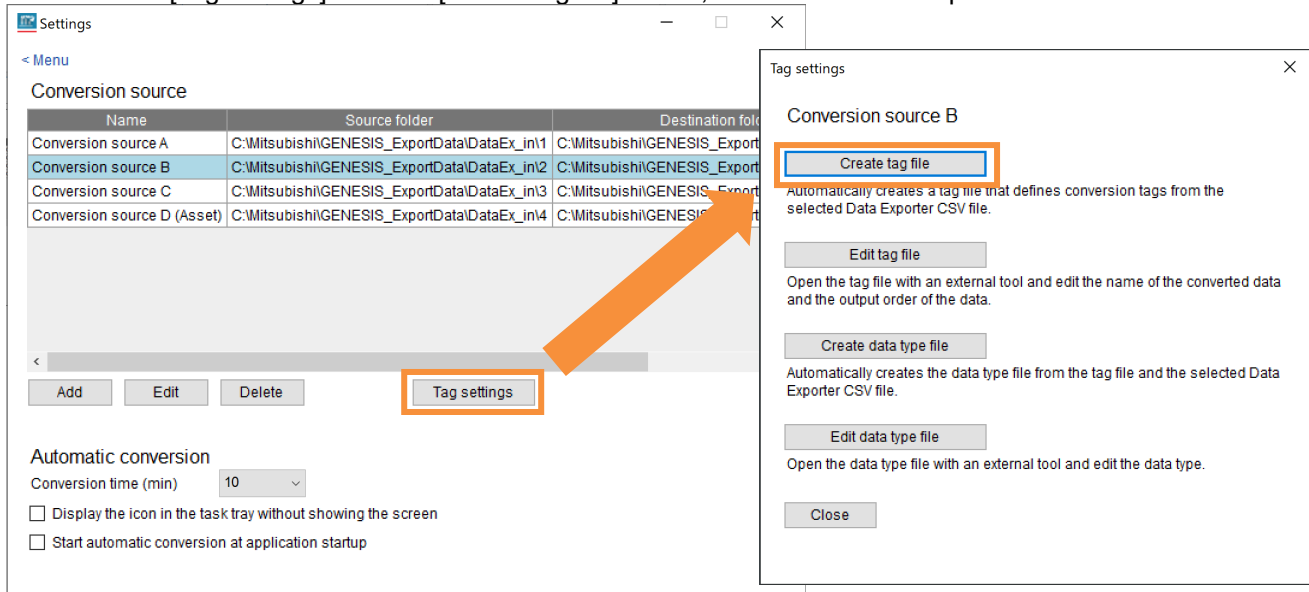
Settings

< Menu

Conversion source

| Name | Source folder | Destination fold |
|---|---|---|
| Conversion source A | C:\Mitsubishi\GENESIS_ExportData\DataEx_in\1 | C:\Mitsubishi\GENESIS_Export |
| Conversion source B | C:\Mitsubishi\GENESIS_ExportData\DataEx_in\2 | C:\Mitsubishi\GENESIS_Export |
| Conversion source C | C:\Mitsubishi\GENESIS_ExportData\DataEx_in\3 | C:\Mitsubishi\GENESIS_Export |
| Conversion source D (Asset) | C:\Mitsubishi\GENESIS_ExportData\DataEx_in\4 | C:\Mitsubishi\GENESIS_ |

Add Edit Delete Tag settings

Automatic conversion

Conversion time (min) 10

Display the icon in the task tray without showing the screen

Start automatic conversion at application startup

Tag settings

Conversion source B

Create tag file

Automatically creates a tag file that defines conversion tags from the selected Data Exporter CSV file.

Edit tag file

Open the tag file with an external tool and edit the name of the converted data and the output order of the data.

Create data type file

Automatically creates the data type file from the tag file and the selected Data Exporter CSV file.

Edit data type file

Open the data type file with an external tool and edit the data type.

Close